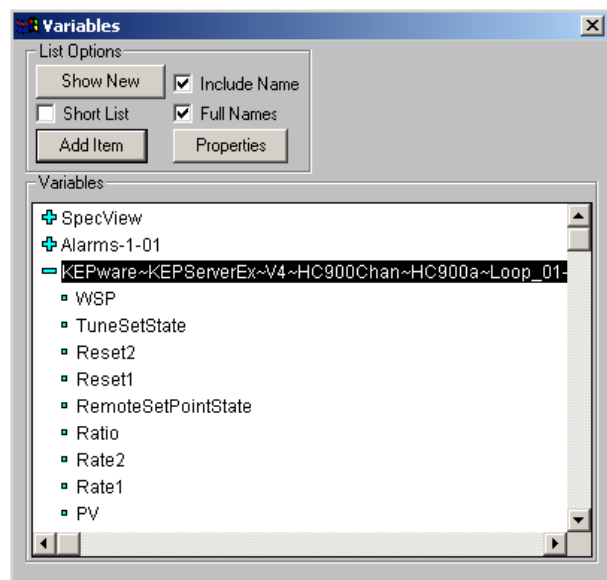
Variables

List Options

Show New

Include Name

Short List

Full Names

Add Item

Properties

Variables

SpecView

Alarms-1-01

KEPware~KEPServerEx~V4~HC900Chan~HC900a~Loop_01~

WSP

TuneSetState

Reset2

Reset1

RemoteSetPointState

Ratio

Rate2

Rate1

PV